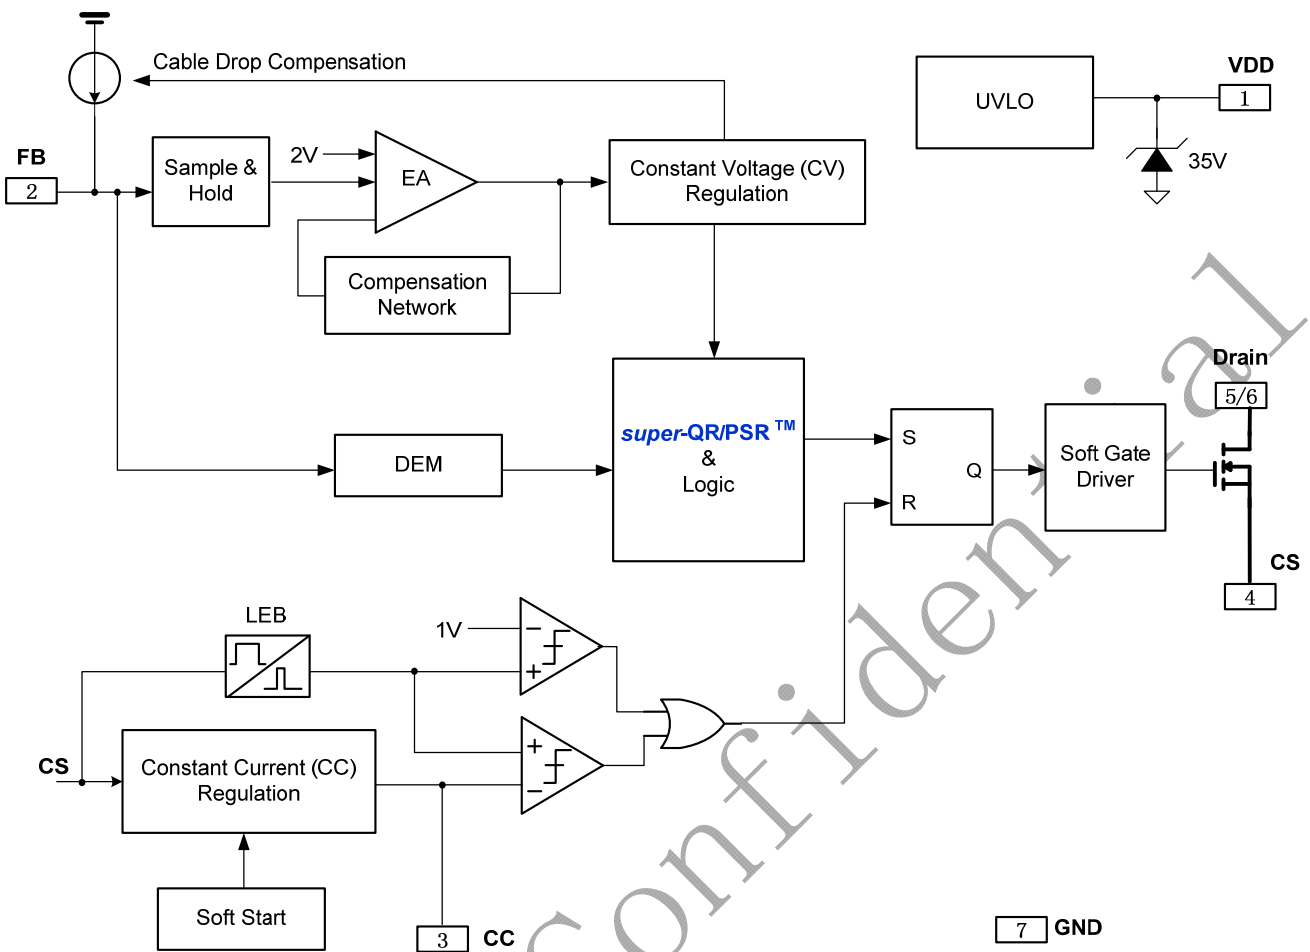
Cable Drop Compensation

FB
2

Sample & Hold

2V

EA

Constant Voltage (CV) Regulation

Compensation Network

UVLO

VDD
1

35V

Drain
5/6

DEM

super-QR/PSR ™
&
Logic

S
Q
R

Soft Gate Driver

CS
4

LEB

1V

−
+

+
−

CS

Constant Current (CC) Regulation

Soft Start

3
CC

7
GND

confidential